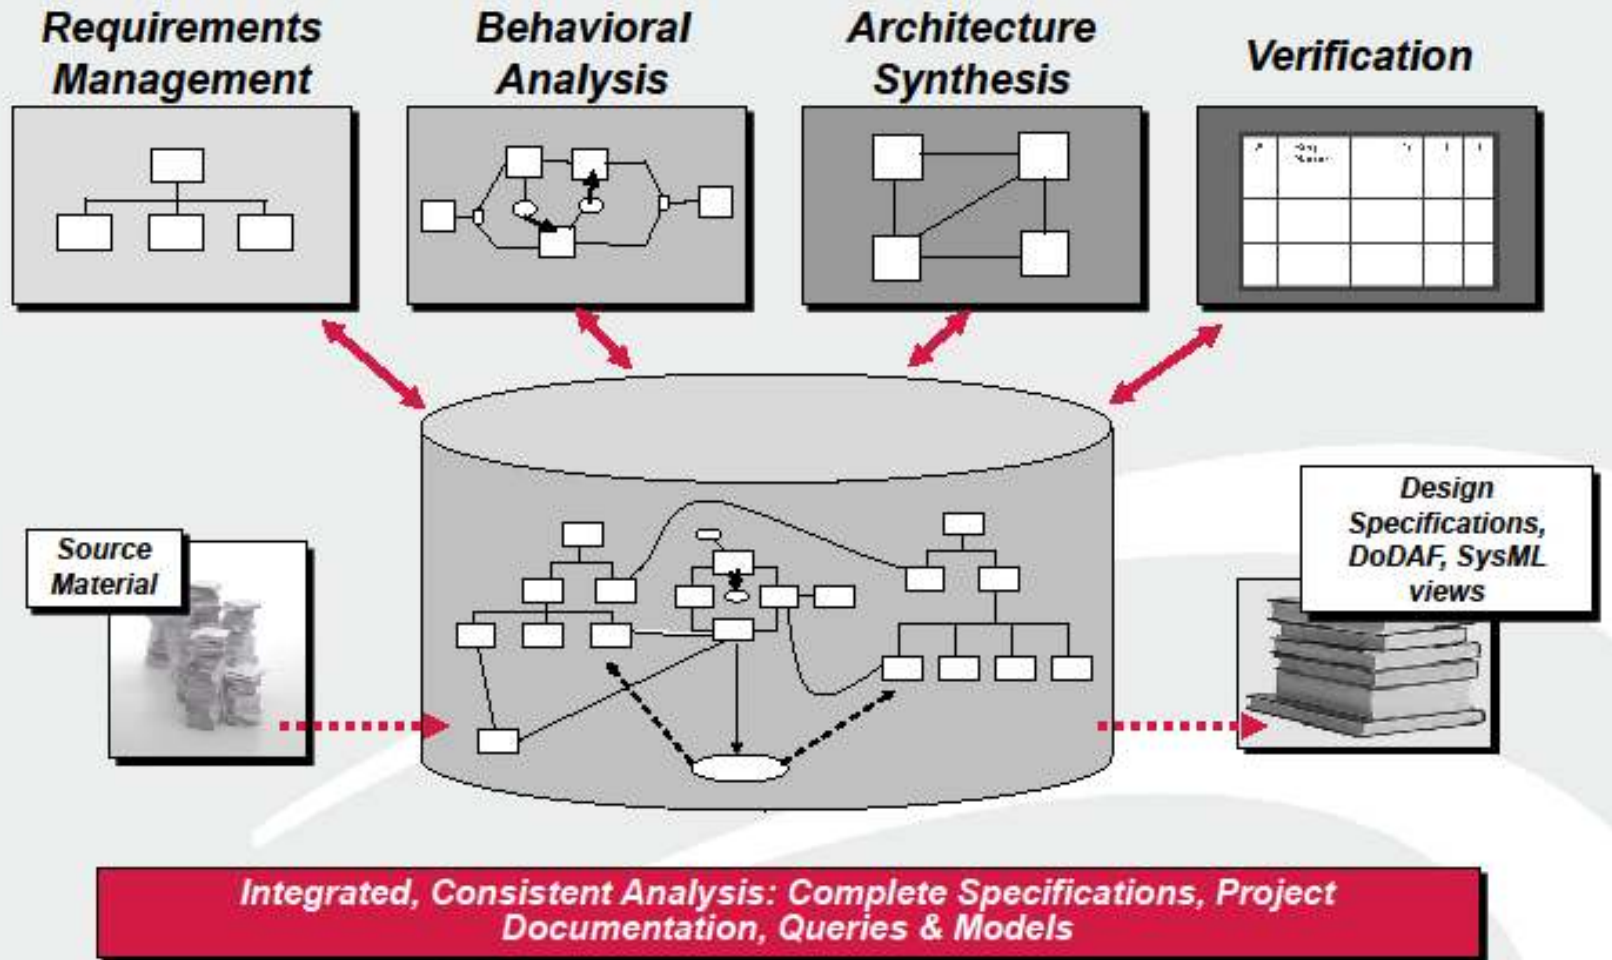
Requirements Management

Behavioral Analysis

Architecture Synthesis

Verification

Source Material

Design Specifications, DoDAF, SysML views

Integrated, Consistent Analysis: Complete Specifications, Project Documentation, Queries & Models